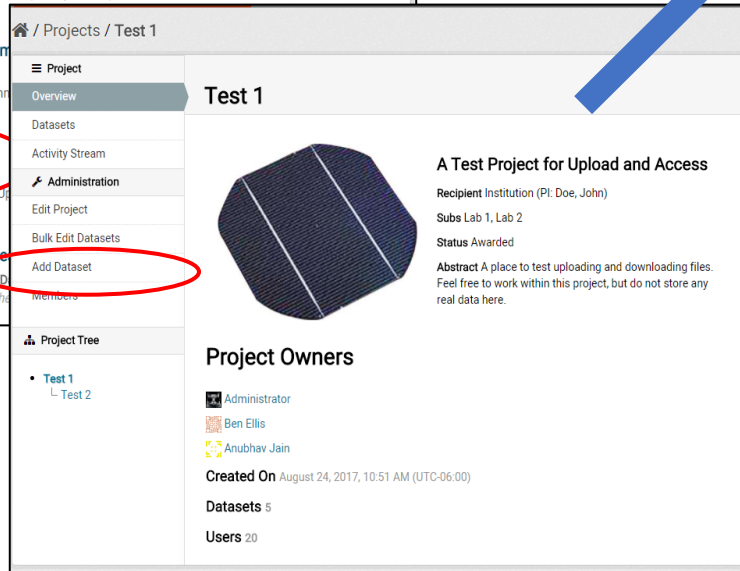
/ Projects / Test 1

Project
Overview
Datasets
Activity Stream
Administration
Edit Project
Bulk Edit Datasets
Add Dataset
Members

Project Tree
- Test 1
  └ Test 2

Test 1

A Test Project for Upload and Access

Recipient Institution (PI: Doe, John)

Subs Lab 1, Lab 2

Status Awarded

Abstract A place to test uploading and downloading files. Feel free to work within this project, but do not store any real data here.

Project Owners

Administrator
Ben Ellis
Anubhav Jain

Created On August 24, 2017, 10:51 AM (UTC-06:00)

Datasets 5

Users 20